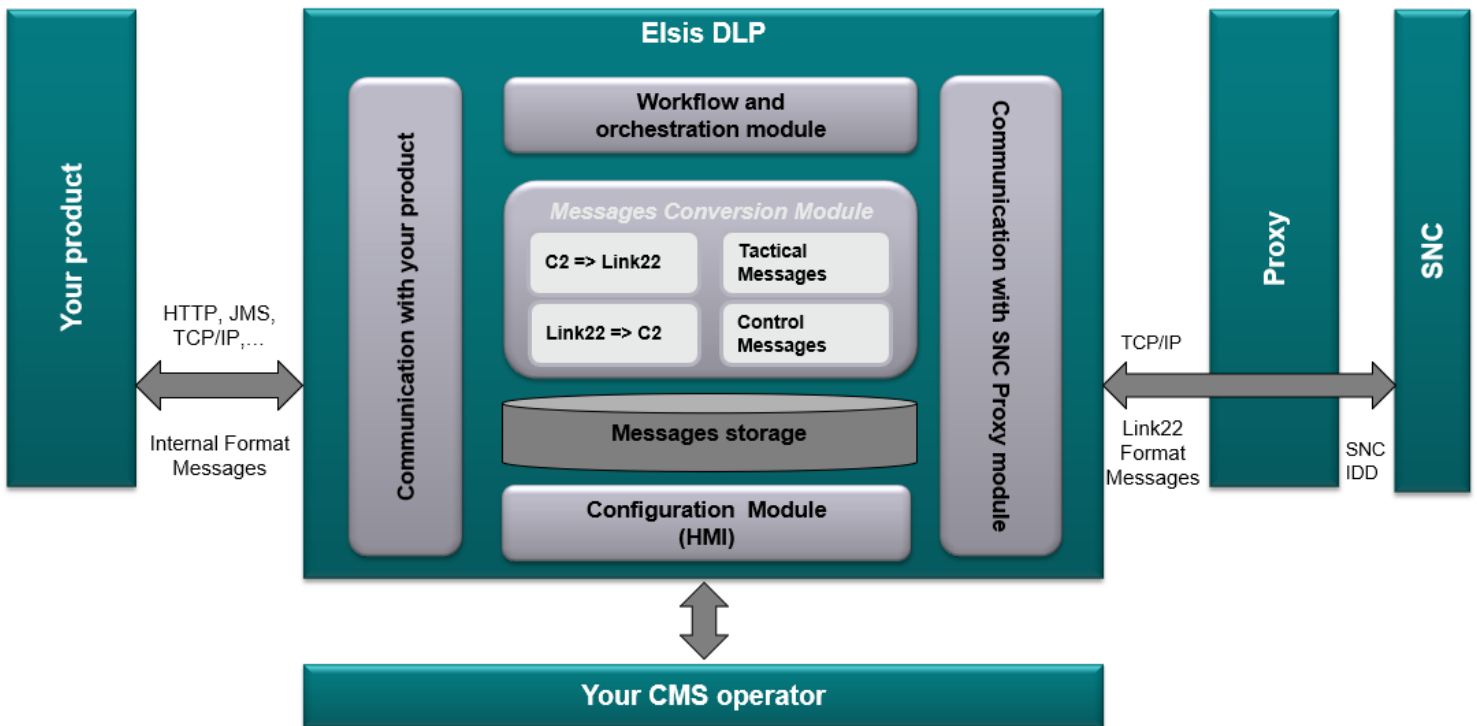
Your product

HTTP, JMS, TCP/IP,…

Internal Format Messages

Elsis DLP

Communication with your product

Workflow and orchestration module

Messages Conversion Module

C2 => Link22

Tactical Messages

Link22 => C2

Control Messages

Messages storage

Configuration Module (HMI)

Communication with SNC Proxy module

TCP/IP

Link22 Format Messages

Proxy

SNC IDD

SNC

Your CMS operator